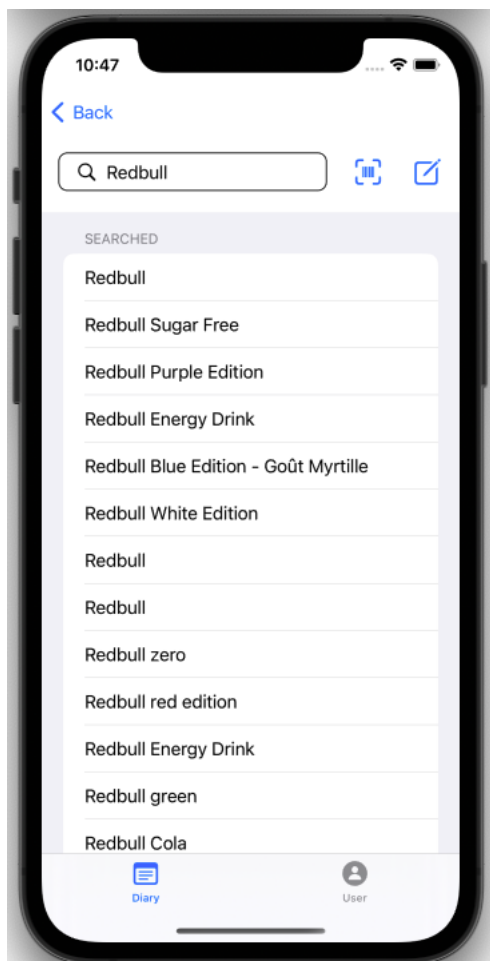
10:47

Back

Redbull

SEARCHED

Redbull

Redbull Sugar Free

Redbull Purple Edition

Redbull Energy Drink

Redbull Blue Edition - Goût Myrtille

Redbull White Edition

Redbull

Redbull

Redbull zero

Redbull red edition

Redbull Energy Drink

Redbull green

Redbull Cola

Diary

User